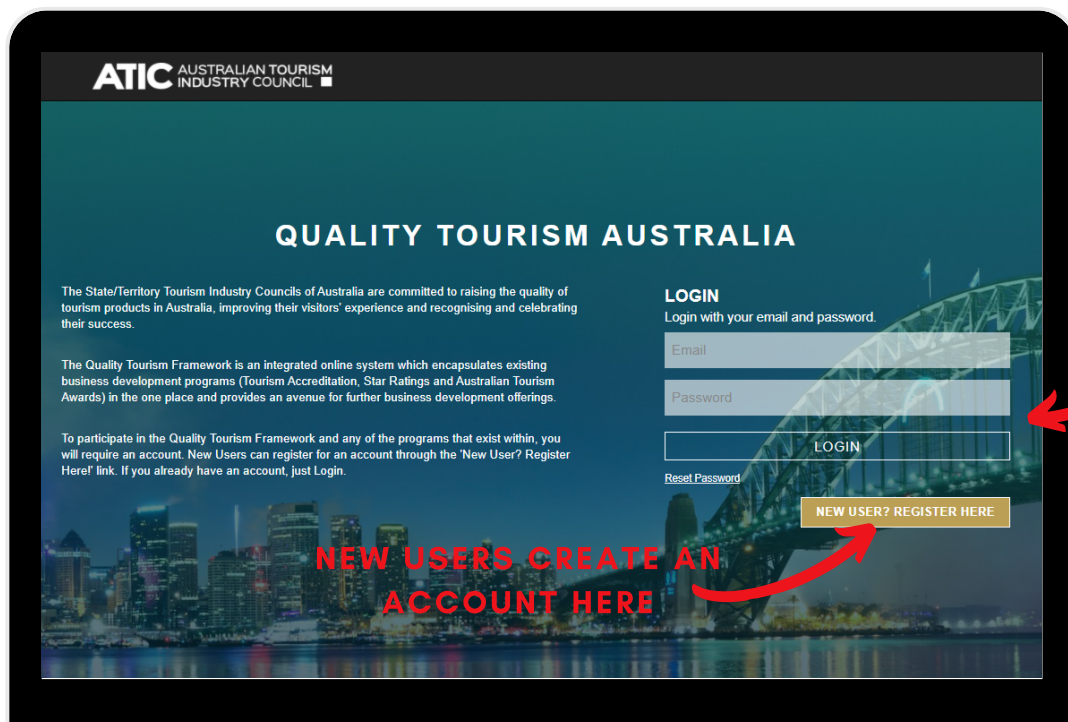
ATIC AUSTRALIAN TOURISM INDUSTRY COUNCIL

QUALITY TOURISM AUSTRALIA

The State/Territory Tourism Industry Councils of Australia are committed to raising the quality of tourism products in Australia, improving their visitors' experience and recognising and celebrating their success.

The Quality Tourism Framework is an integrated online system which encapsulates existing business development programs (Tourism Accreditation, Star Ratings and Australian Tourism Awards) in the one place and provides an avenue for further business development offerings.

To participate in the Quality Tourism Framework and any of the programs that exist within, you will require an account. New Users can register for an account through the 'New User? Register Here!' link. If you already have an account, just Login.

LOGIN
Login with your email and password.

Email

Password

LOGIN

Reset Password

NEW USER? REGISTER HERE

NEW USERS CREATE AN ACCOUNT HERE